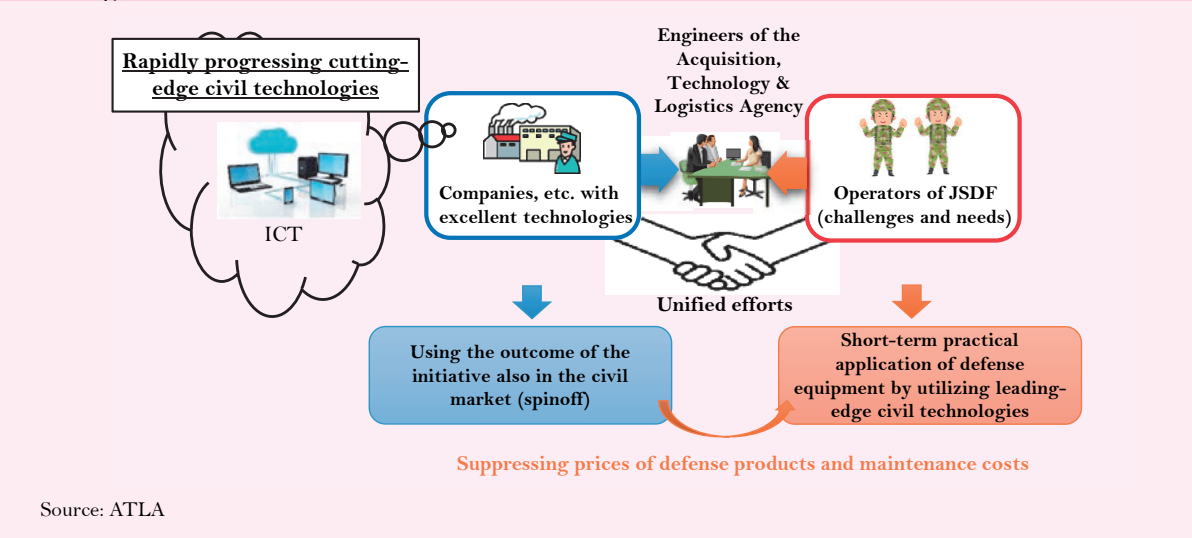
Rapidly progressing cutting-edge civil technologies

ICT

Companies, etc. with excellent technologies

Engineers of the Acquisition, Technology & Logistics Agency

Operators of JSDF (challenges and needs)

Unified efforts

Using the outcome of the initiative also in the civil market (spinoff)

Short-term practical application of defense equipment by utilizing leading-edge civil technologies

Suppressing prices of defense products and maintenance costs

Source: ATLA